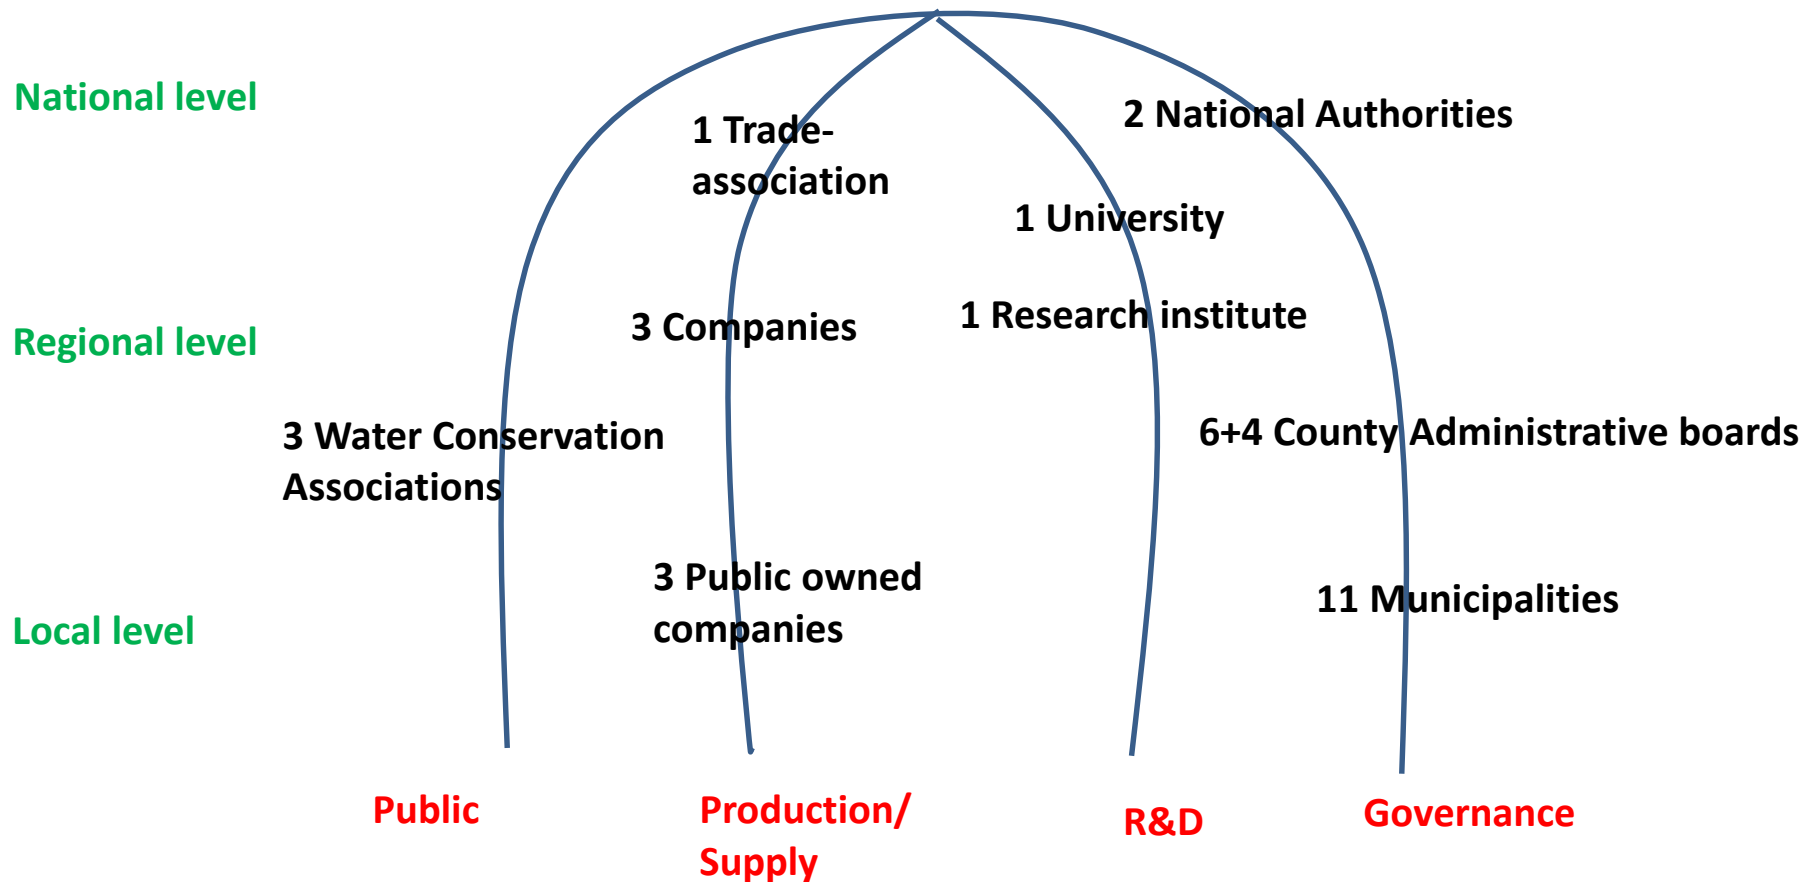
National level

1 Trade-association

2 National Authorities

1 University

Regional level

3 Companies

1 Research institute

3 Water Conservation Associations

6+4 County Administrative boards

3 Public owned companies

11 Municipalities

Local level

Public

Production/ Supply

R&D

Governance